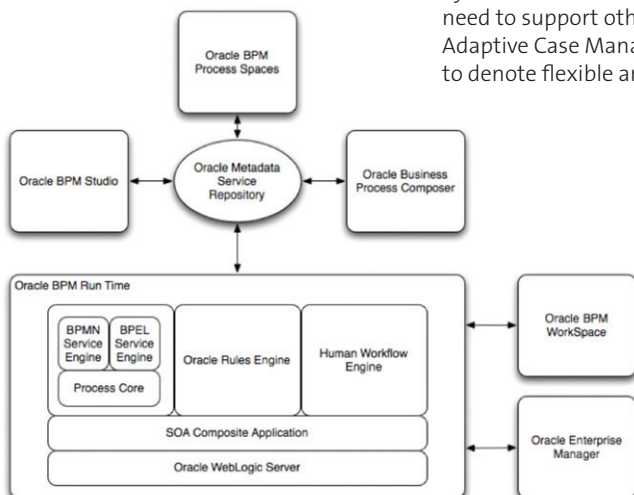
need to support oth
Adaptive Case Mana
to denote flexible ar

Oracle BPM Process Spaces

Oracle BPM Studio

Oracle Metadata Service Repository

Oracle Business Process Composer

Oracle BPM Run Time

BPMN Service Engine

BPEL Service Engine

Process Core

Oracle Rules Engine

Human Workflow Engine

SOA Composite Application

Oracle WebLogic Server

Oracle BPM WorkSpace

Oracle Enterprise Manager